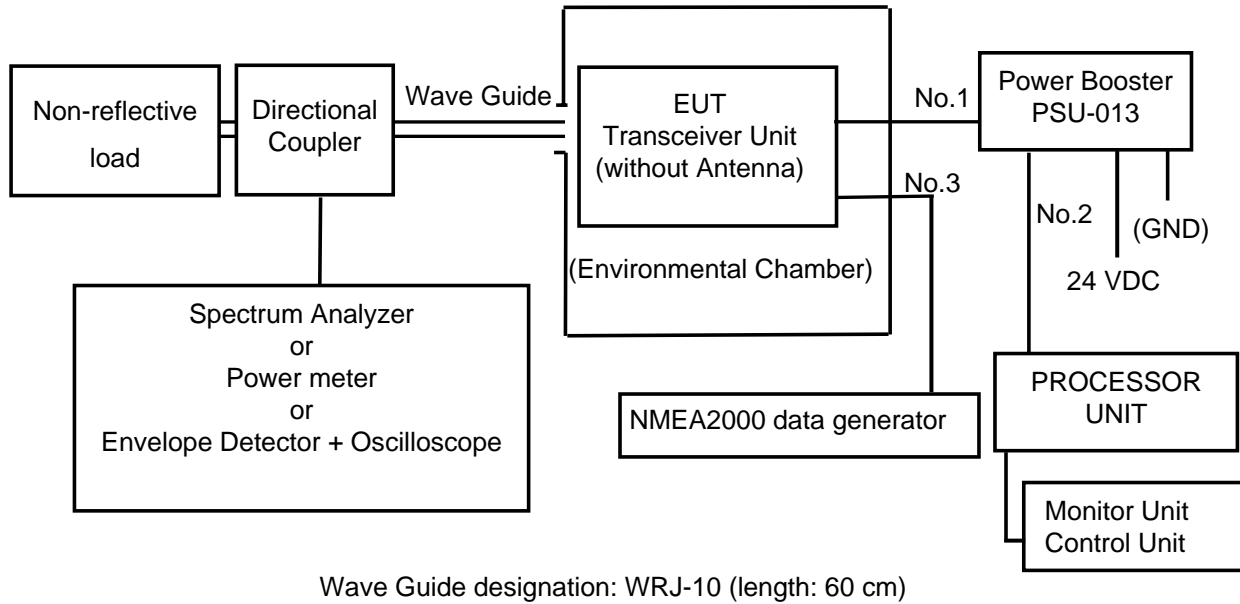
Non-reflective load

Directional Coupler

Wave Guide

EUT
Transceiver Unit
(without Antenna)

(Environmental Chamber)

No.1

Power Booster
PSU-013

No.3

No.2

(GND)

24 VDC

Spectrum Analyzer
or
Power meter
or
Envelope Detector + Oscilloscope

NMEA2000 data generator

PROCESSOR UNIT

Monitor Unit
Control Unit

Wave Guide designation: WRJ-10 (length: 60 cm)